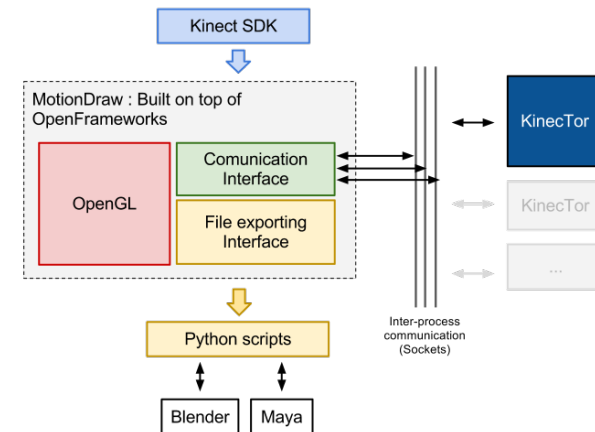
Kinect SDK

MotionDraw : Built on top of OpenFrameworks

OpenGL

Comunication Interface

File exporting Interface

KinecTor

KinecTor

...

Inter-process communication (Sockets)

Python scripts

Blender

Maya